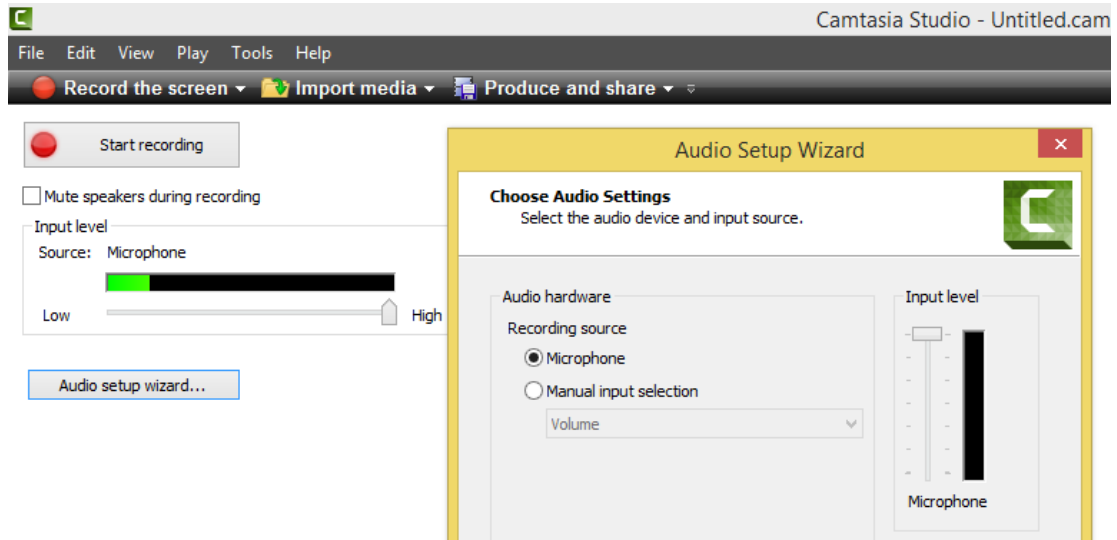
Camtasia Studio - Untitled.cam

File Edit View Play Tools Help

Record the screen ▾ Import media ▾ Produce and share ▾

Start recording

Mute speakers during recording

Input level

Source: Microphone

Low High

Audio setup wizard...

Audio Setup Wizard

Choose Audio Settings

Select the audio device and input source.

Audio hardware

Recording source

Microphone

Manual input selection

Volume

Input level

Microphone